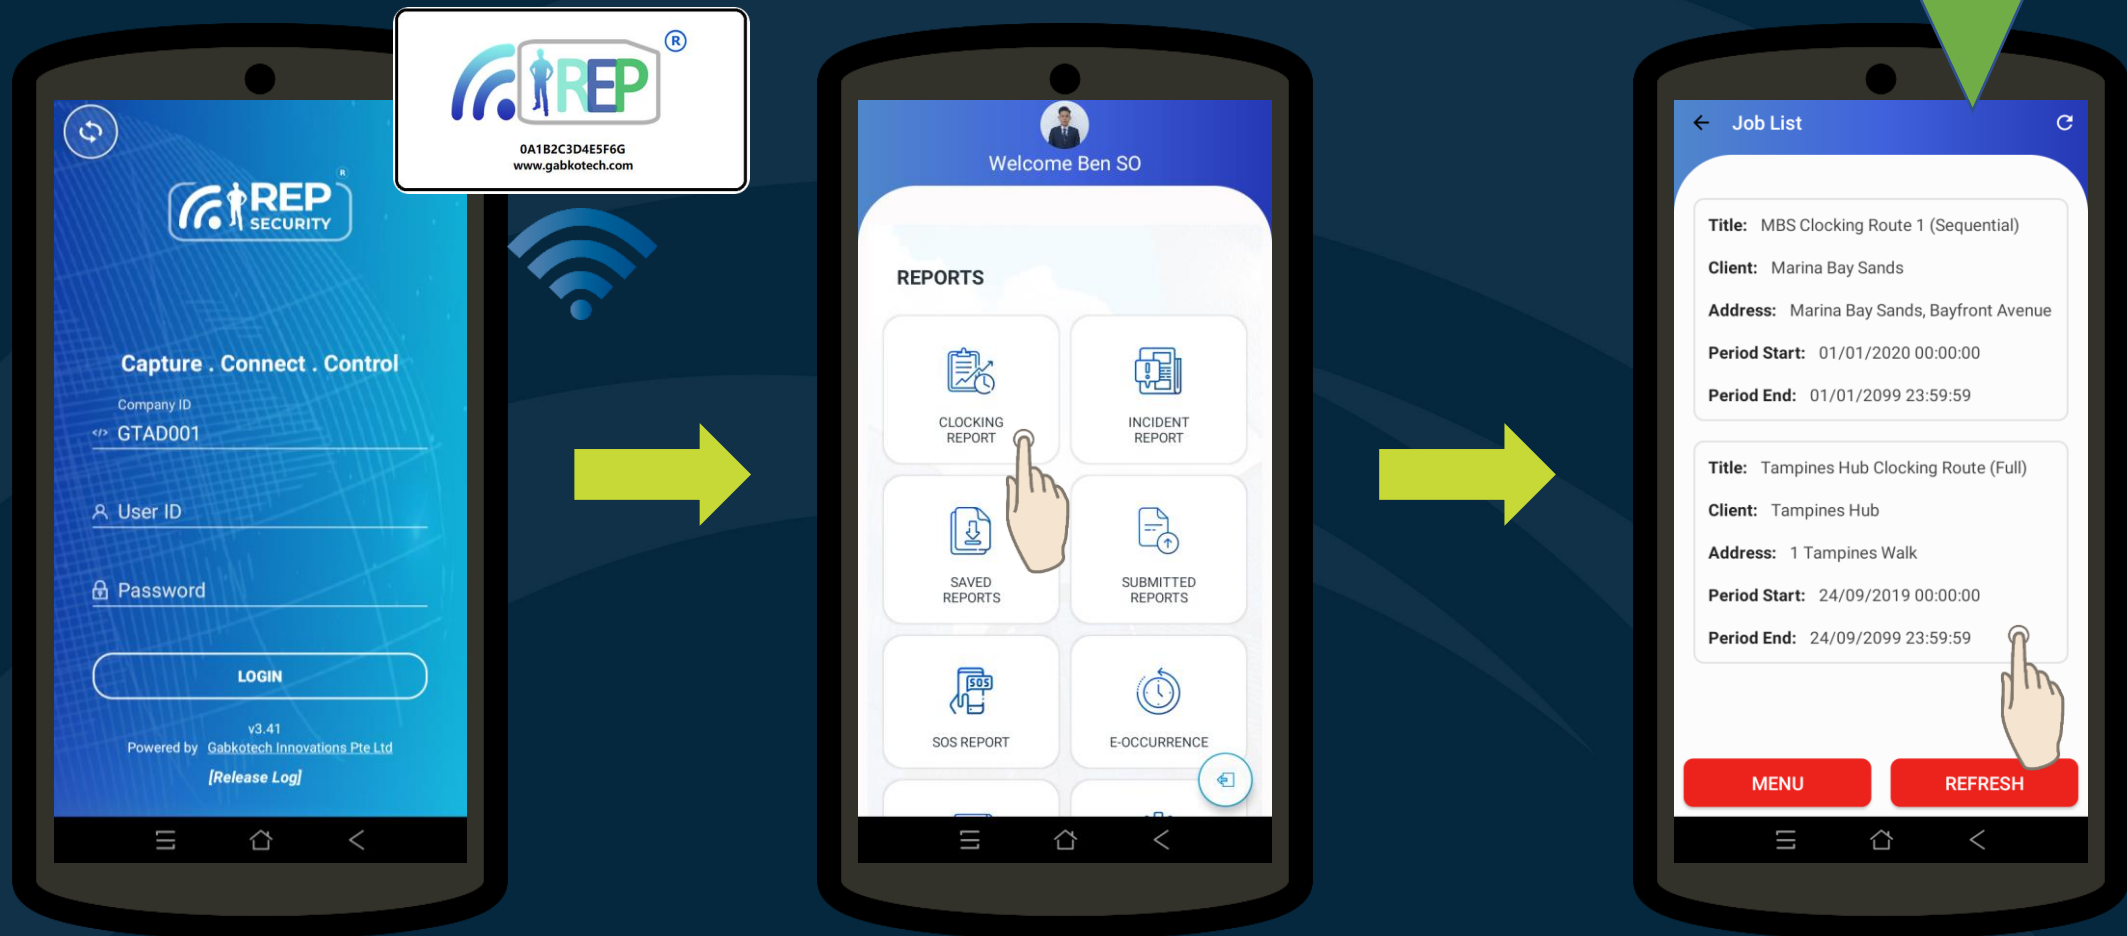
REP®
0A1B2C3D4E5F6G
www.gabkotech.com

REP SECURITY

Capture . Connect . Control

Company ID
GTAD001

User ID

Password

LOGIN

v3.41
Powered by Gabkotech Innovations Pte Ltd
[Release Log]

Welcome Ben SO

REPORTS

CLOCKING REPORT

INCIDENT REPORT

SAVED REPORTS

SUBMITTED REPORTS

SOS REPORT

E-OCCURRENCE

Job List

Title: MBS Clocking Route 1 (Sequential)
Client: Marina Bay Sands
Address: Marina Bay Sands, Bayfront Avenue
Period Start: 01/01/2020 00:00:00
Period End: 01/01/2099 23:59:59

Title: Tampines Hub Clocking Route (Full)
Client: Tampines Hub
Address: 1 Tampines Walk
Period Start: 24/09/2019 00:00:00
Period End: 24/09/2099 23:59:59

MENU
REFRESH